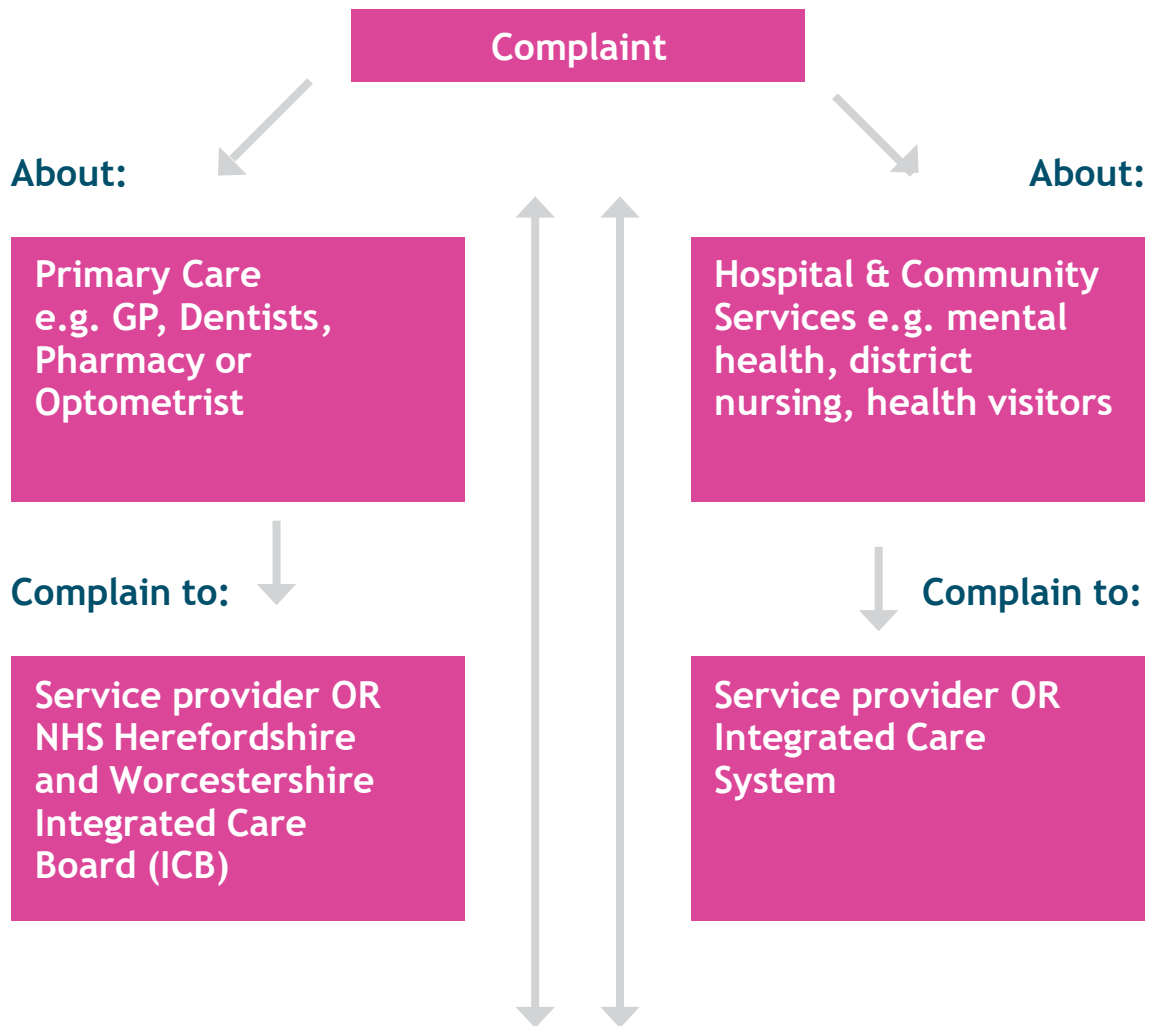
Complaint

About:

Primary Care e.g. GP, Dentists, Pharmacy or Optometrist

Complain to:

Service provider OR NHS Herefordshire and Worcestershire Integrated Care Board (ICB)

About:

Hospital & Community Services e.g. mental health, district nursing, health visitors

Complain to:

Service provider OR Integrated Care System